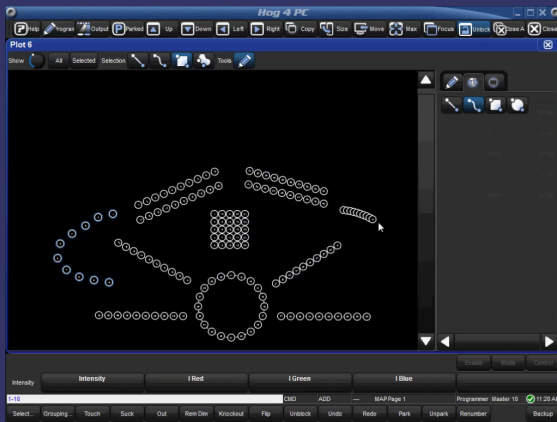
Hog 4 PC

Help Program Output Parked Up Down Left Right Copy Size Move Max Focus Unlock Close A Close

Plot 6

Show All Selected Selection Tools

Intensity

Intensity I Red I Green I Blue

1-10 CMD ADD — MAP Page 1 Programmer Master 10 11:20 A

Select.. Grouping... Touch Suck Out Rem Dim Knockout Flip Unblock Undo Redo Park Unpark Renumber Backup